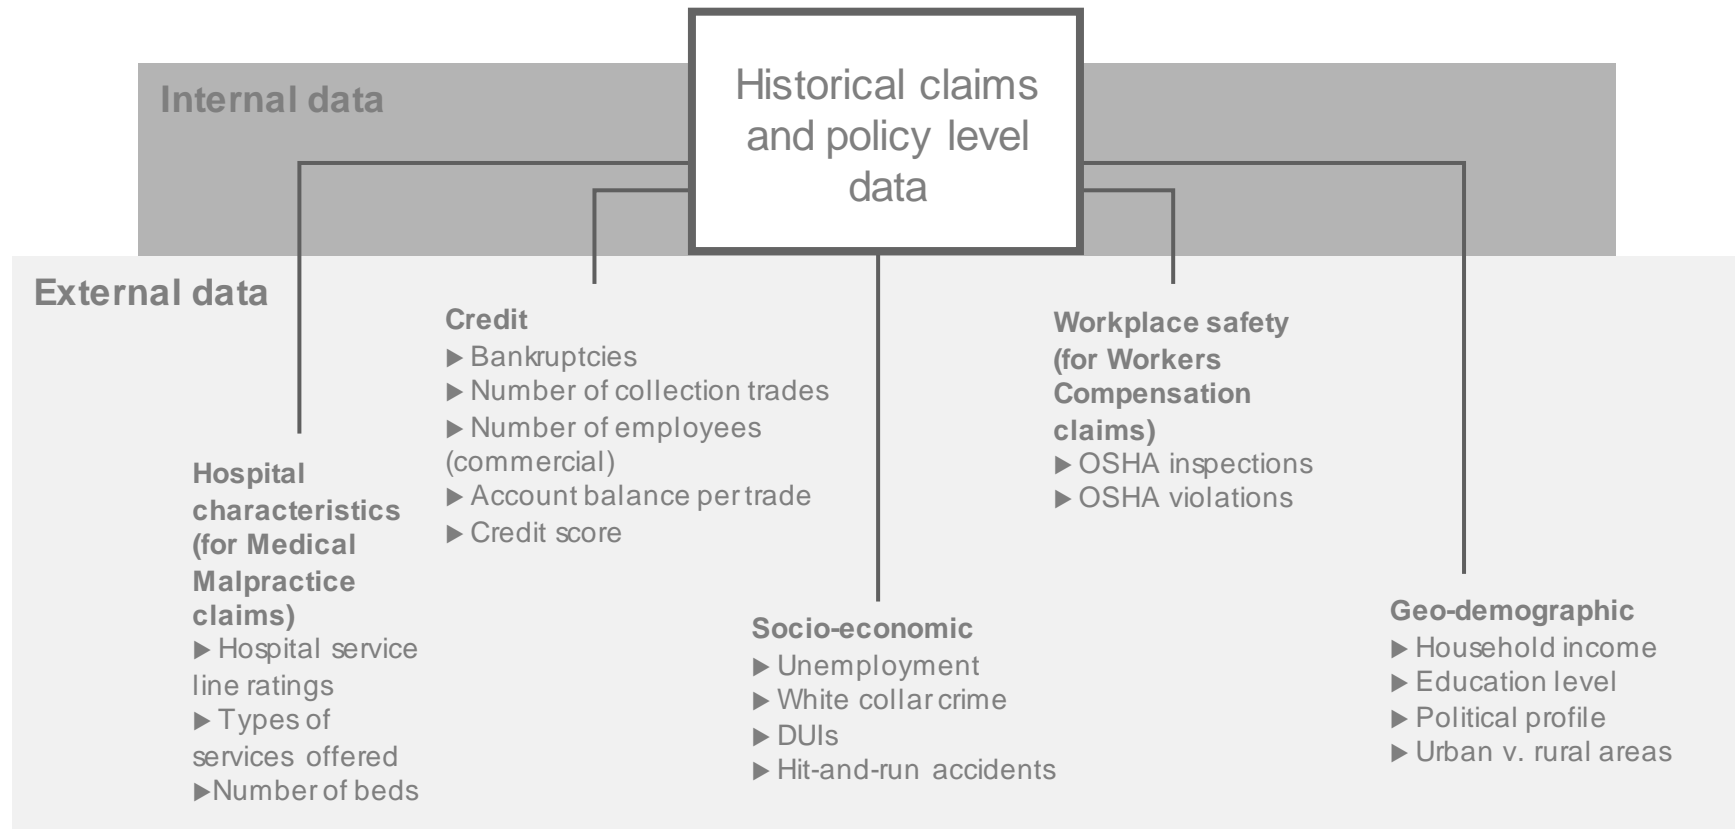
Internal data

Historical claims and policy level data

External data

Hospital characteristics (for Medical Malpractice claims)
▶ Hospital service line ratings
▶ Types of services offered
▶Number of beds

Credit
▶ Bankruptcies
▶ Number of collection trades
▶ Number of employees (commercial)
▶ Account balance per trade
▶ Credit score

Socio-economic
▶ Unemployment
▶ White collar crime
▶ DUIs
▶ Hit-and-run accidents

Workplace safety (for Workers Compensation claims)
▶ OSHA inspections
▶ OSHA violations

Geo-demographic
▶ Household income
▶ Education level
▶ Political profile
▶ Urban v. rural areas